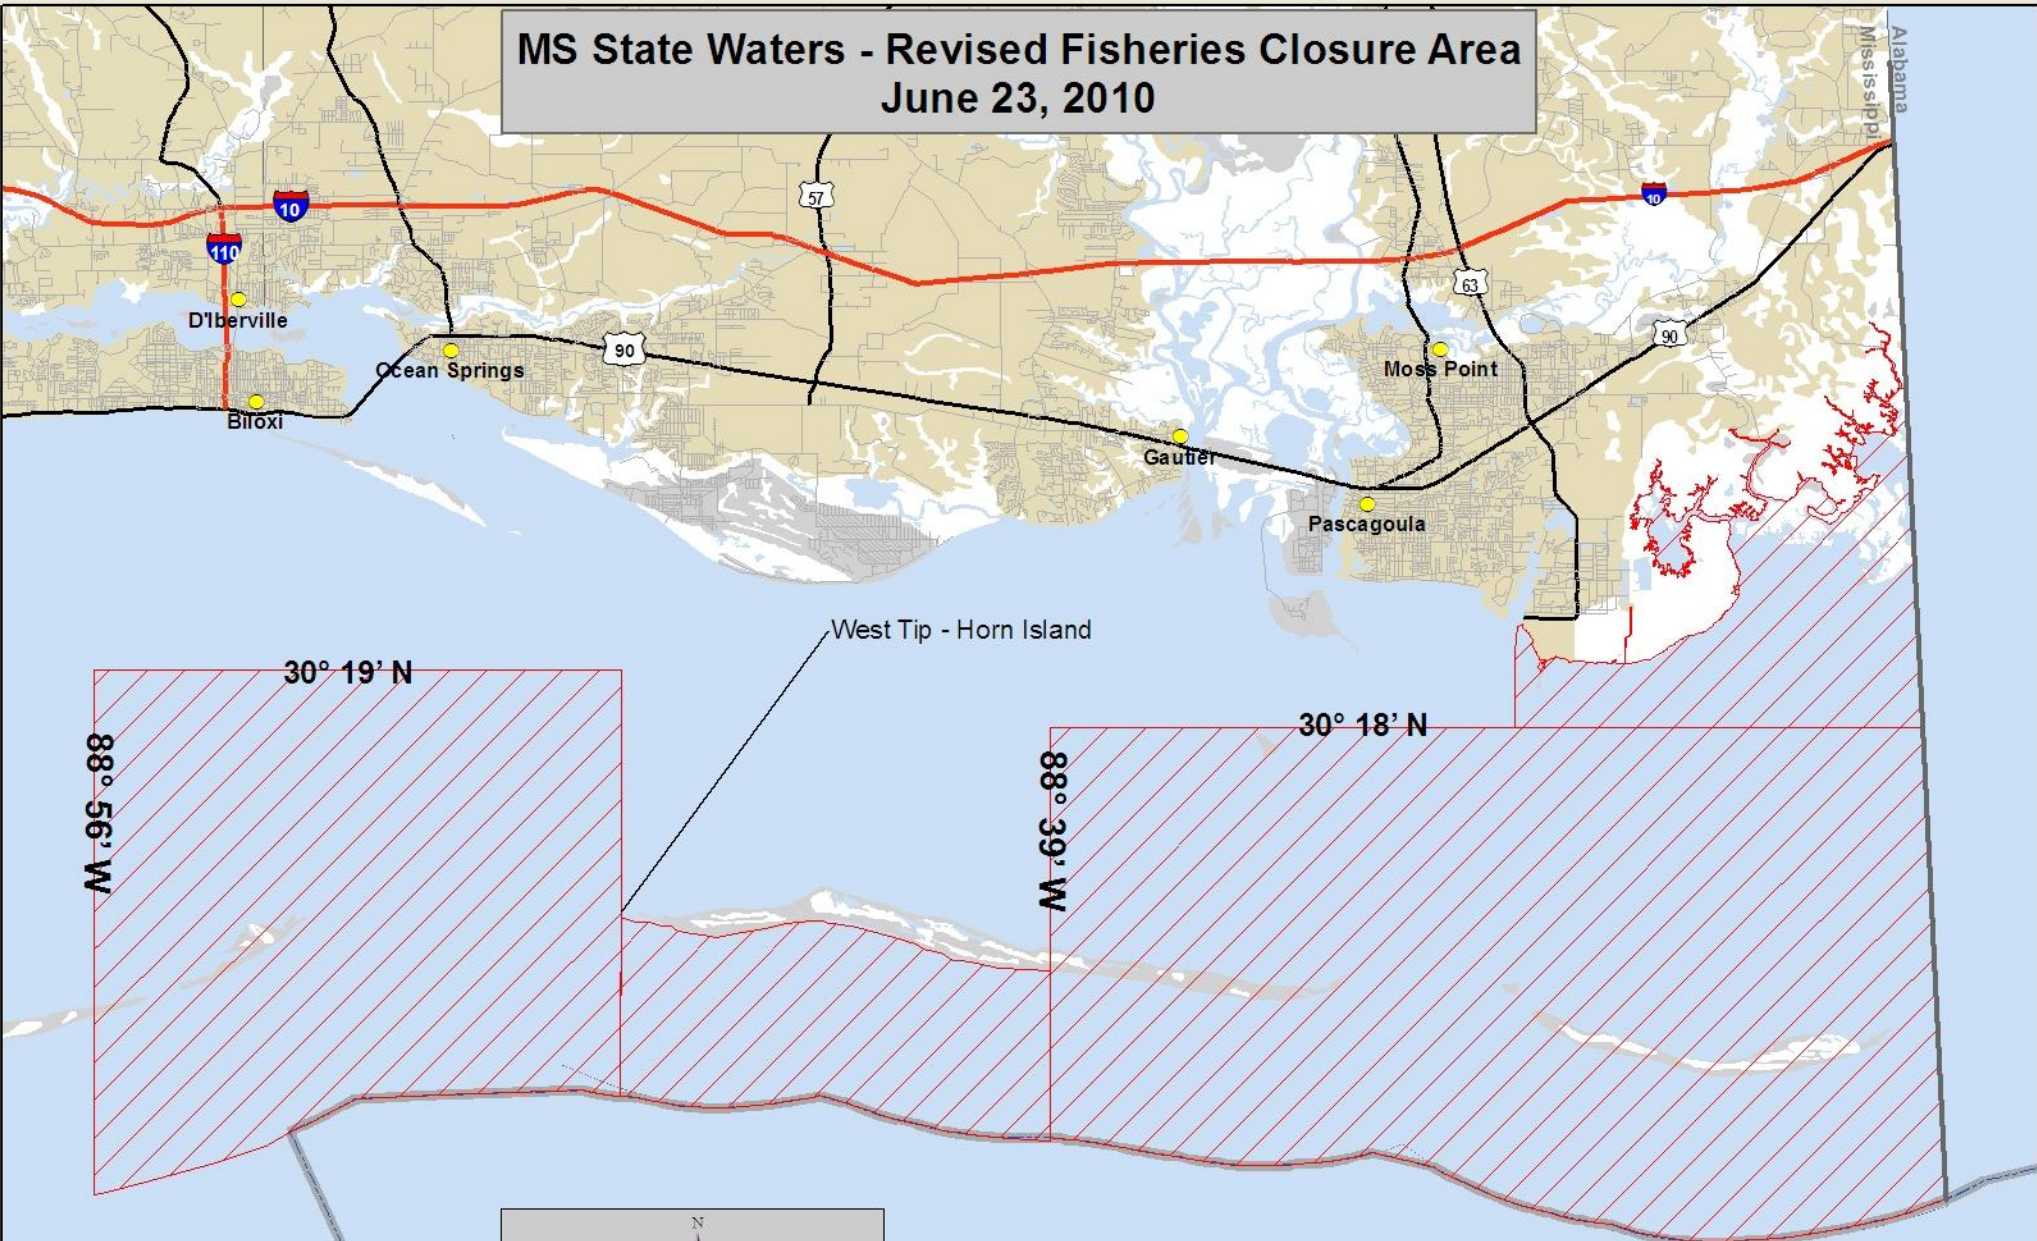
MS State Waters - Revised Fisheries Closure Area
June 23, 2010

Mississippi
Alabama

10
110
57
10
63
90
90

D'Iberville
Ocean Springs
Biloxi
Gautier
Moss Point
Pascagoula

West Tip - Horn Island

30° 19' N
30° 18' N
88° 56' W
88° 39' W

N